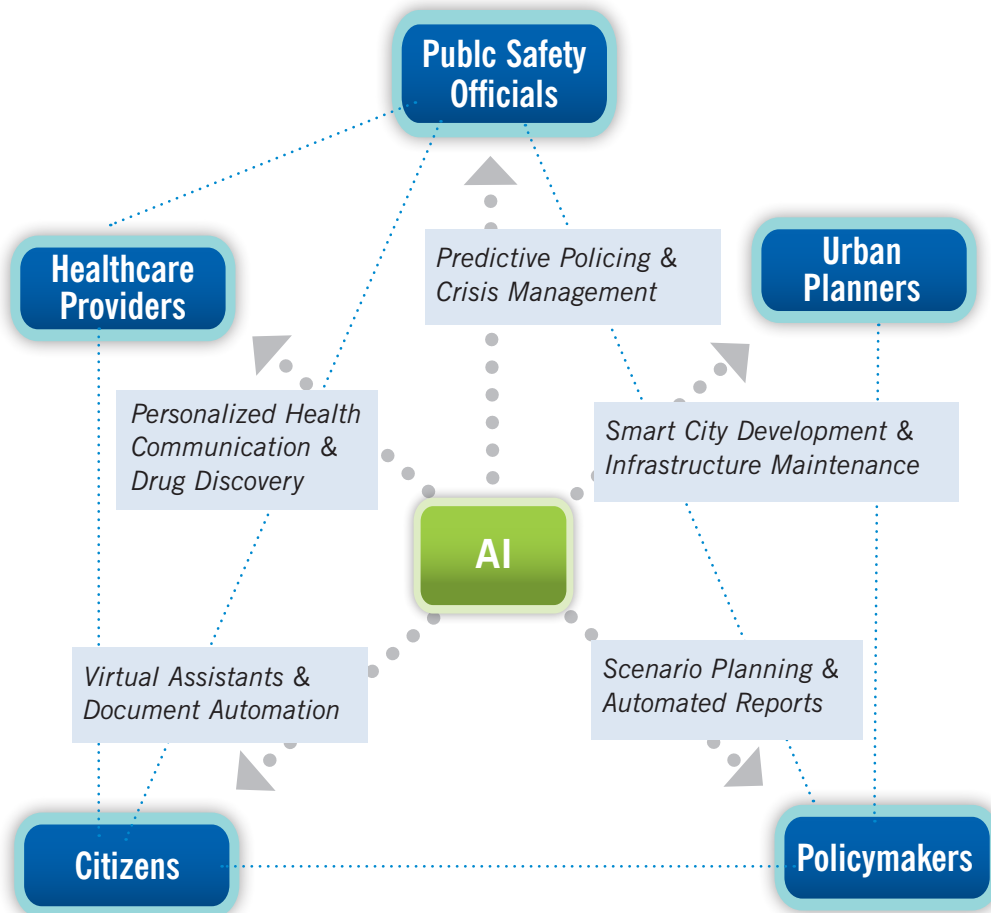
Publc Safety Officials

Healthcare Providers

Predictive Policing & Crisis Management

Urban Planners

Personalized Health Communication & Drug Discovery

Smart City Development & Infrastructure Maintenance

AI

Virtual Assistants & Document Automation

Scenario Planning & Automated Reports

Citizens

Policymakers